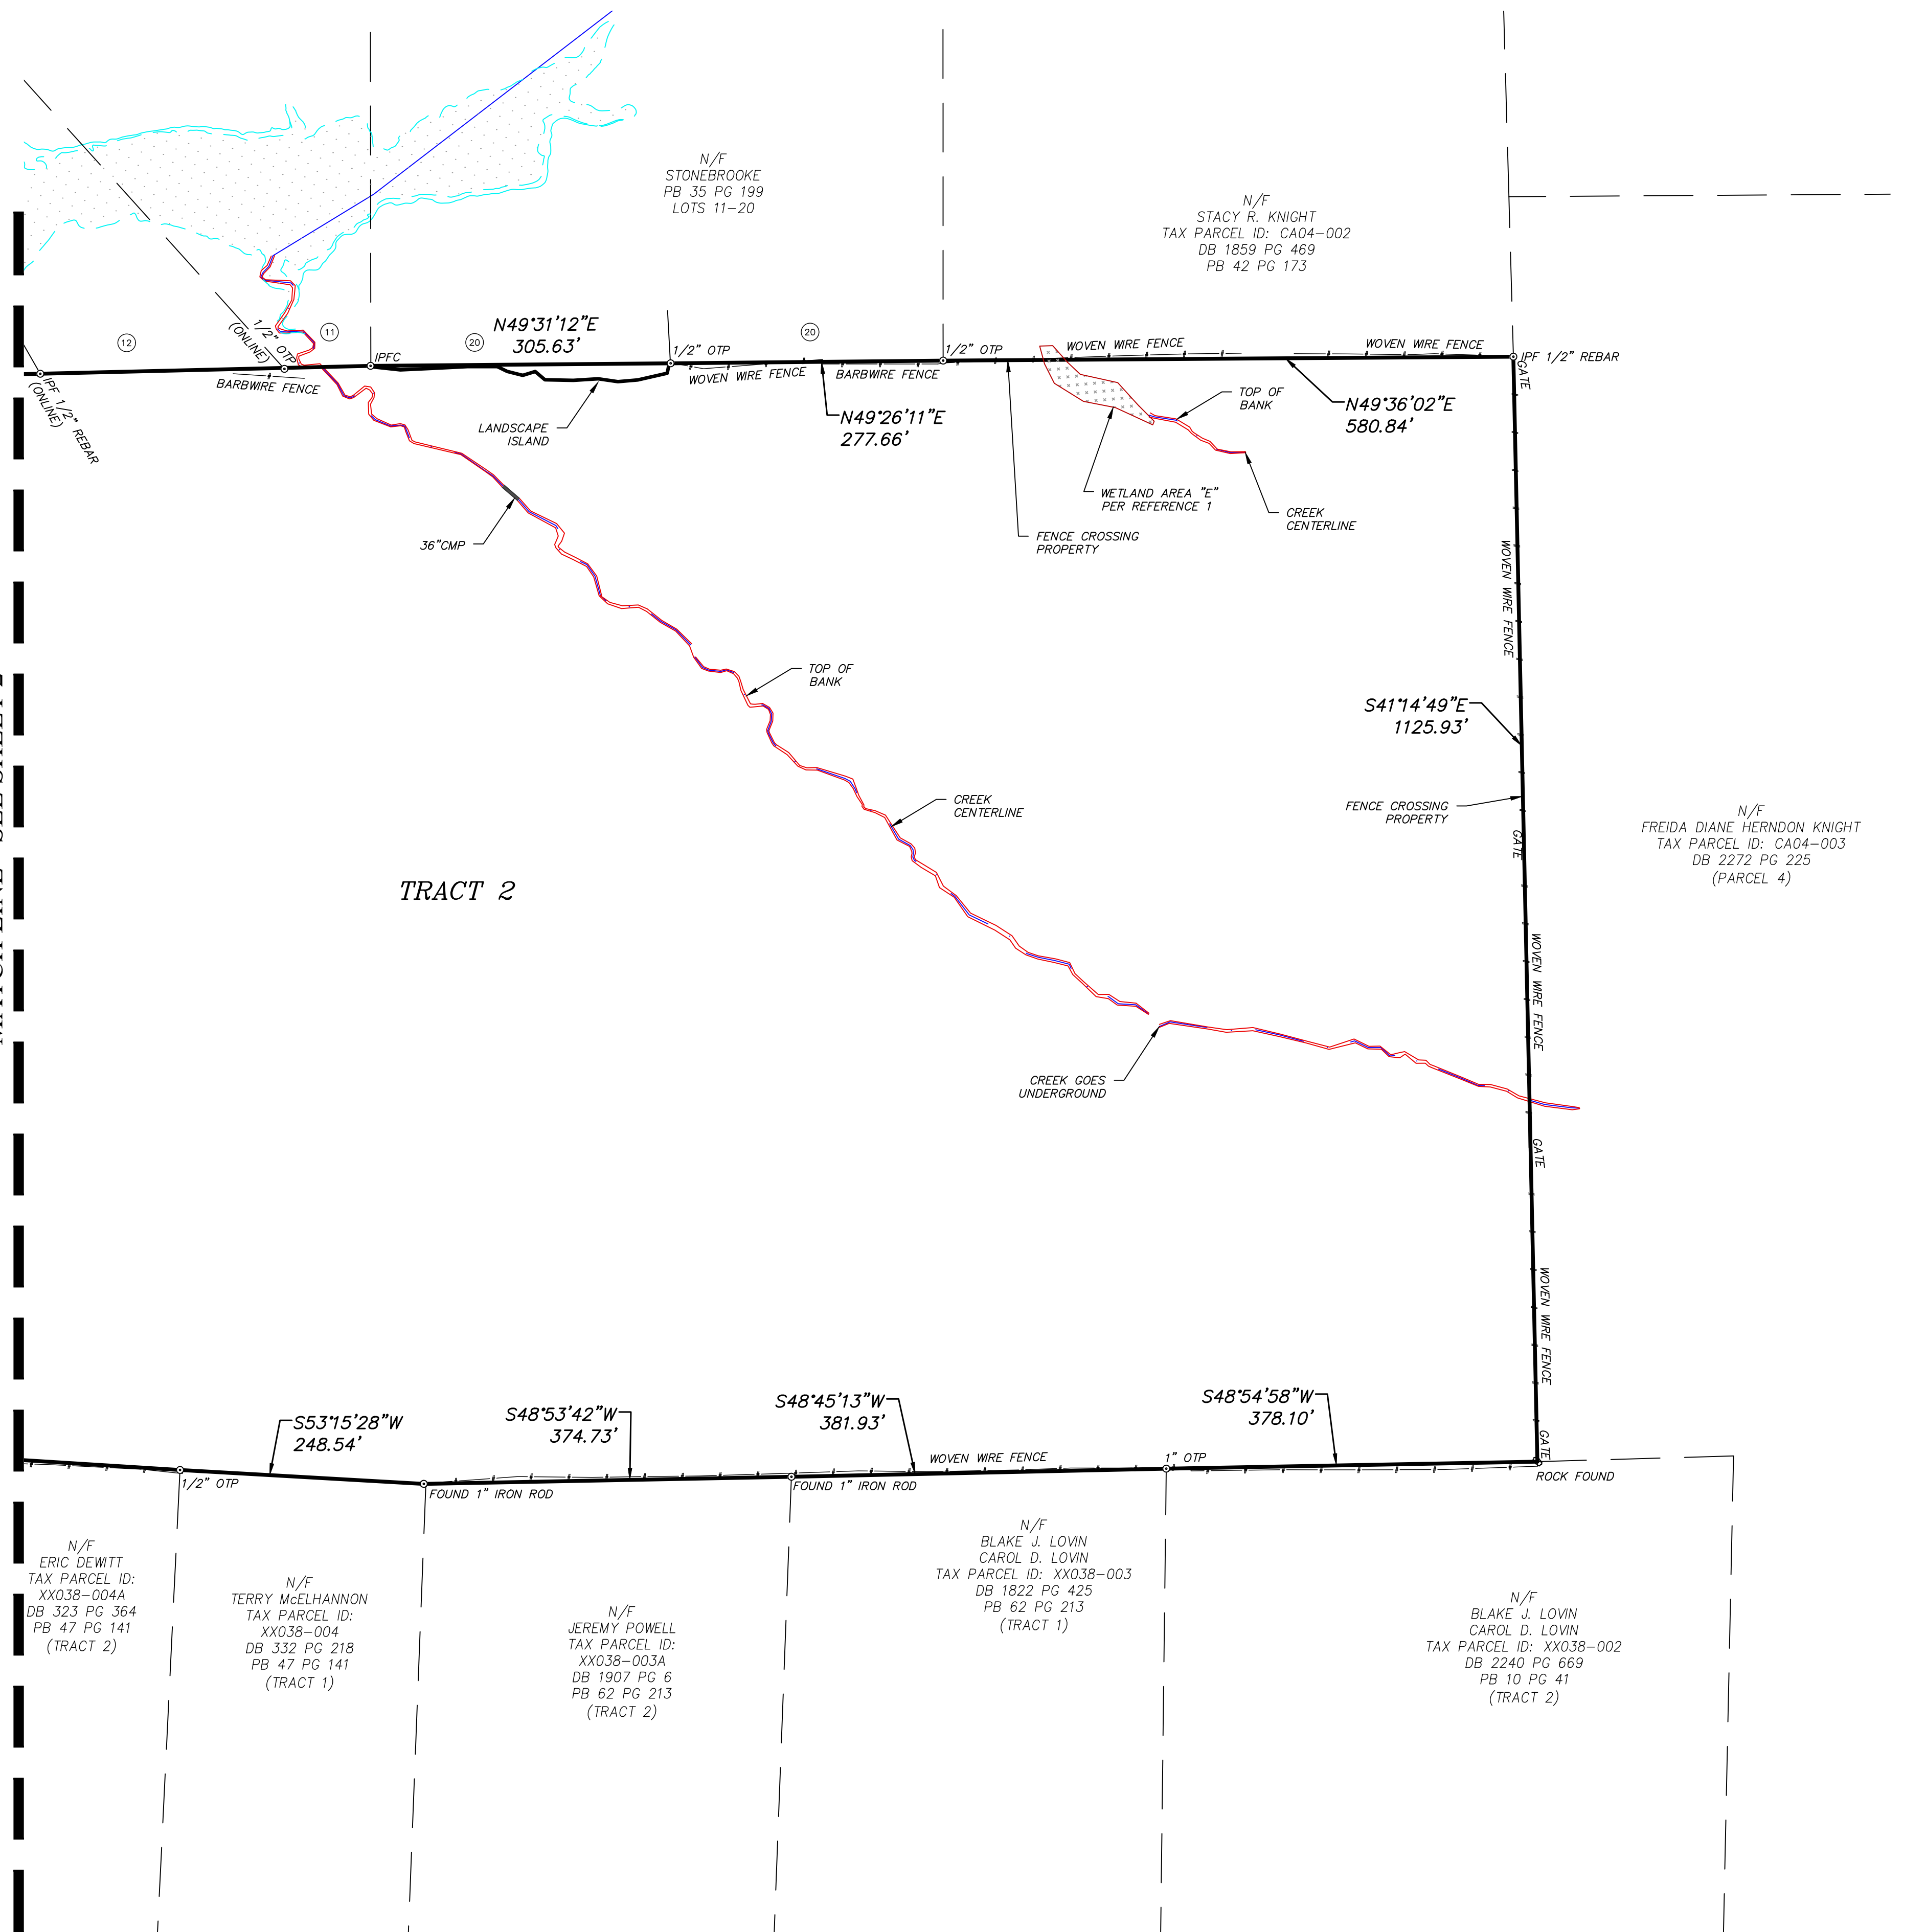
N/F
STONEBROOKE
PB 35 PG 199
LOTS 11-20

N/F
STACY R. KNIGHT
TAX PARCEL ID: CA04-002
DB 1859 PG 469
PB 42 PG 173

12
11
20
20

1/2" OTP
(ONLINE)
IPF 1/2" REBAR
(ONLINE)
BARBWIRE FENCE
IPFC
N49°31'12"E
305.63'
1/2" OTP
WOVEN WIRE FENCE
BARBWIRE FENCE
1/2" OTP
WOVEN WIRE FENCE
WOVEN WIRE FENCE
IPF 1/2" REBAR
GATE
LANDSCAPE
ISLAND
N49°26'11"E
277.66'
TOP OF
BANK
N49°36'02"E
580.84'
WETLAND AREA "E"
PER REFERENCE 1
CREEK
CENTERLINE
FENCE CROSSING
PROPERTY
36"CMP
TOP OF
BANK
WOVEN WIRE FENCE
S41°14'49"E
1125.93'
CREEK
CENTERLINE
FENCE CROSSING
PROPERTY
GATE

N/F
FREIDA DIANE HERNDON KNIGHT
TAX PARCEL ID: CA04-003
DB 2272 PG 225
(PARCEL 4)

TRACT 2

WOVEN WIRE FENCE
CREEK GOES
UNDERGROUND
GATE
WOVEN WIRE FENCE
GATE

S53°15'28"W
248.54'
S48°53'42"W
374.73'
S48°45'13"W
381.93'
S48°54'58"W
378.10'
WOVEN WIRE FENCE
1" OTP
ROCK FOUND
1/2" OTP
FOUND 1" IRON ROD
FOUND 1" IRON ROD

N/F
ERIC DEWITT
TAX PARCEL ID:
XX038-004A
DB 323 PG 364
PB 47 PG 141
(TRACT 2)

N/F
TERRY McELHANNON
TAX PARCEL ID:
XX038-004
DB 332 PG 218
PB 47 PG 141
(TRACT 1)

N/F
JEREMY POWELL
TAX PARCEL ID:
XX038-003A
DB 1907 PG 6
PB 62 PG 213
(TRACT 2)

N/F
BLAKE J. LOVIN
CAROL D. LOVIN
TAX PARCEL ID: XX038-003
DB 1822 PG 425
PB 62 PG 213
(TRACT 1)

N/F
BLAKE J. LOVIN
CAROL D. LOVIN
TAX PARCEL ID: XX038-002
DB 2240 PG 669
PB 10 PG 41
(TRACT 2)